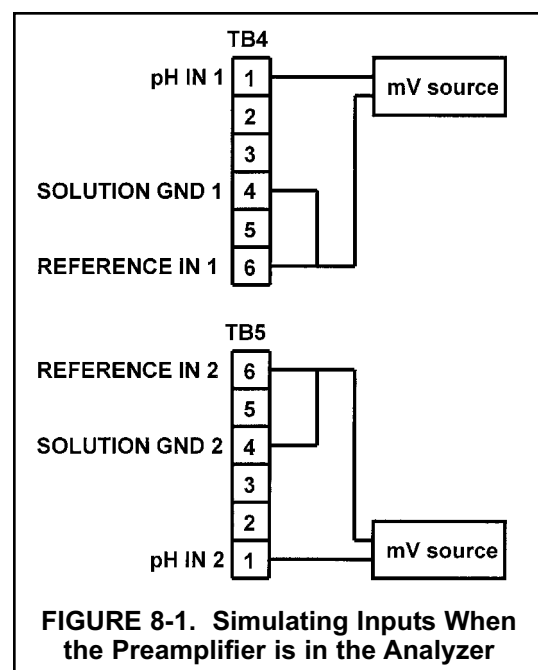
TB4

pH IN 1
1
2
3
SOLUTION GND 1
4
5
REFERENCE IN 1
6

mV source

TB5

REFERENCE IN 2
6
5
SOLUTION GND 2
4
3
2
pH IN 2
1

mV source

FIGURE 8-1. Simulating Inputs When the Preamplifier is in the Analyzer